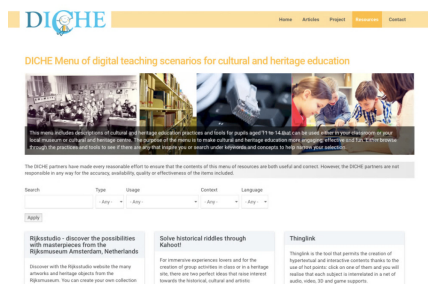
DICHE

Home Articles Project Resources Contact

DICHE Menu of digital teaching scenarios for cultural and heritage education

This menu includes descriptions of cultural and heritage education practices and tools for pupils aged 11 to 14 that can be used either in your classroom or your local museum or cultural and heritage centre. The purpose of the menu is to make cultural and heritage education more engaging, effective and fun. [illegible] through the practices and tools to see if there are any that inspire you or search under keywords and concepts to help narrow your selection.

The DICHE partners have made every reasonable effort to ensure that the contents of this menu of resources are both useful and correct. However, the DICHE partners are not responsible in any way for the accuracy, availability, quality or effectiveness of the items included.

Search

Type
- Any -

Usage
- Any -

Context
- Any -

Language
- Any -

Apply

Rijksstudio - discover the possibilities with masterpieces from the Rijksmuseum Amsterdam, Netherlands

Discover with the Rijksstudio website the many artworks and heritage objects from the Rijksmuseum. You can create your own collection

Solve historical riddles through Kahoot!

For immersive experiences lovers and for the creation of group activities in class or in a heritage site, there are two perfect ideas that mixes interest towards the historical, cultural and artistic

Thinglink

Thinglink is the tool that permits the creation of hypertextual and interactive contents thanks to the use of hot points: click on one of them and you will realise that each subject is interrelated in a net of audio, video, 3D and game supports.